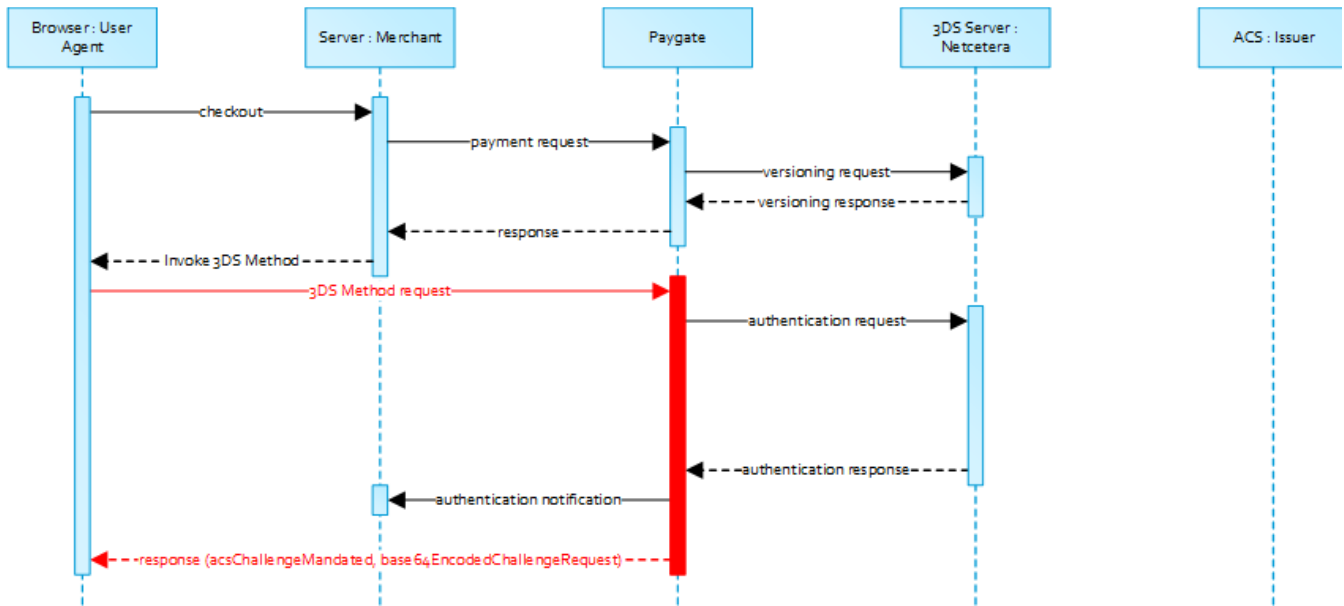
Browser : User Agent

Server : Merchant

Paygate

3DS Server : Netcetera

ACS : Issuer

checkout

payment request

versioning request

versioning response

response

Invoke 3DS Method

3DS Method request

authentication request

authentication response

authentication notification

response (acsChallengeMandated, base64EncodedChallengeRequest)